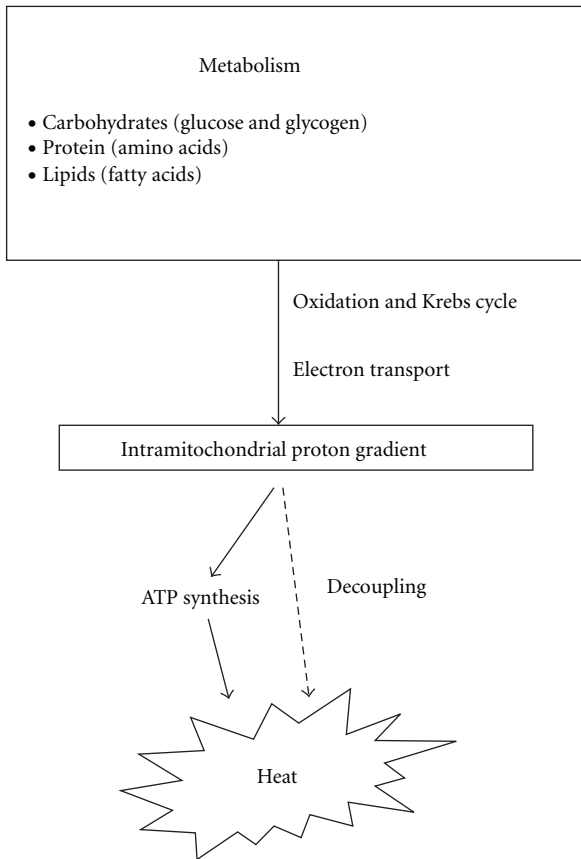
Metabolism

• Carbohydrates (glucose and glycogen)
• Protein (amino acids)
• Lipids (fatty acids)

Oxidation and Krebs cycle

Electron transport

Intramitochondrial proton gradient

ATP synthesis

Decoupling

Heat